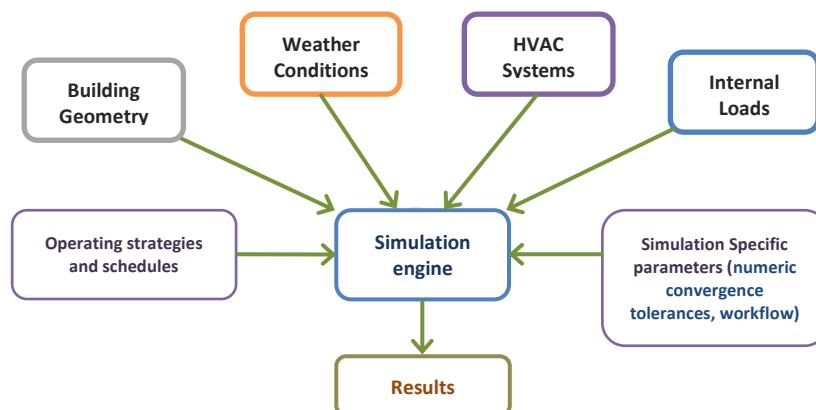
Weather Conditions

HVAC Systems

Building Geometry

Internal Loads

Operating strategies and schedules

Simulation engine

Simulation Specific parameters (numeric convergence tolerances, workflow)

Results